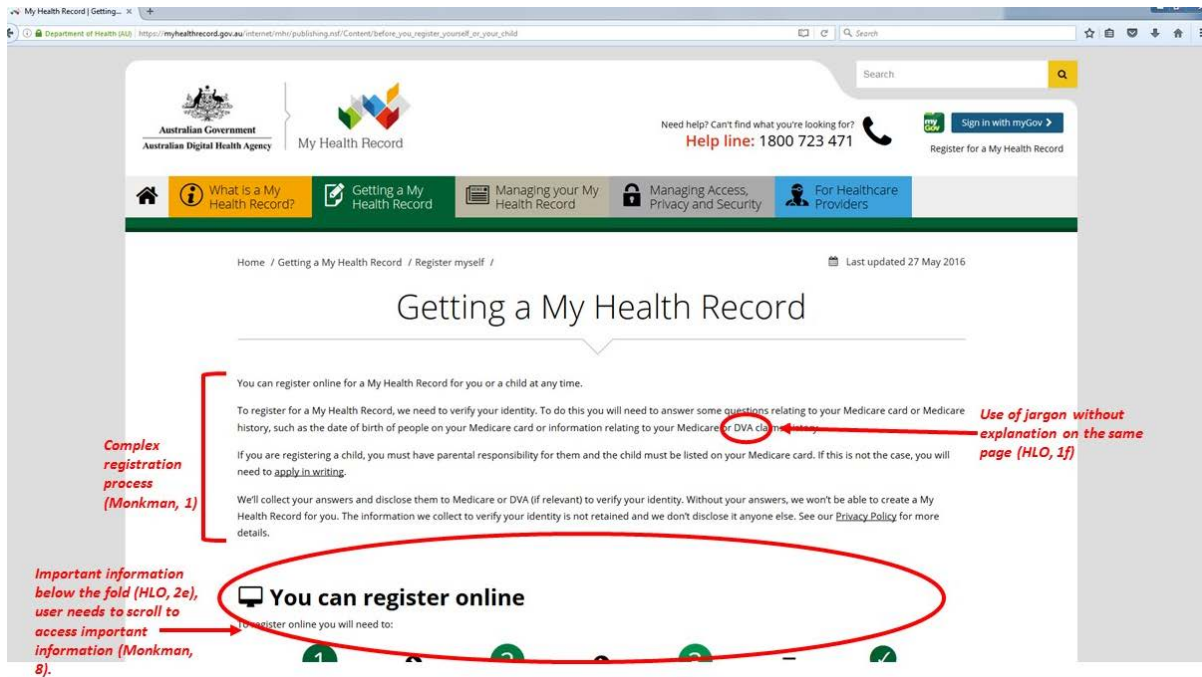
My Health Record | Getting...

Department of Health (AU) https://myhealthrecord.gov.au/internet/mhr/publishing.nsf/Content/before_you_register_yourself_or_your_child

Search

Search

Australian Government
Australian Digital Health Agency

My Health Record

Need help? Can't find what you're looking for?
Help line: 1800 723 471

my Gov

Sign in with myGov

Register for a My Health Record

What is a My Health Record?

Getting a My Health Record

Managing your My Health Record

Managing Access, Privacy and Security

For Healthcare Providers

Home / Getting a My Health Record / Register myself /

Last updated 27 May 2016

Getting a My Health Record

You can register online for a My Health Record for you or a child at any time.

To register for a My Health Record, we need to verify your identity. To do this you will need to answer some questions relating to your Medicare card or Medicare history, such as the date of birth of people on your Medicare card or information relating to your Medicare or DVA claims history.

If you are registering a child, you must have parental responsibility for them and the child must be listed on your Medicare card. If this is not the case, you will need to apply in writing.

We'll collect your answers and disclose them to Medicare or DVA (if relevant) to verify your identity. Without your answers, we won't be able to create a My Health Record for you. The information we collect to verify your identity is not retained and we don't disclose it anyone else. See our Privacy Policy for more details.

Use of jargon without explanation on the same page (HLO, 1f)

Complex registration process (Monkman, 1)

Important information below the fold (HLO, 2e), user needs to scroll to access important information (Monkman, 8).

You can register online

To register online you will need to: